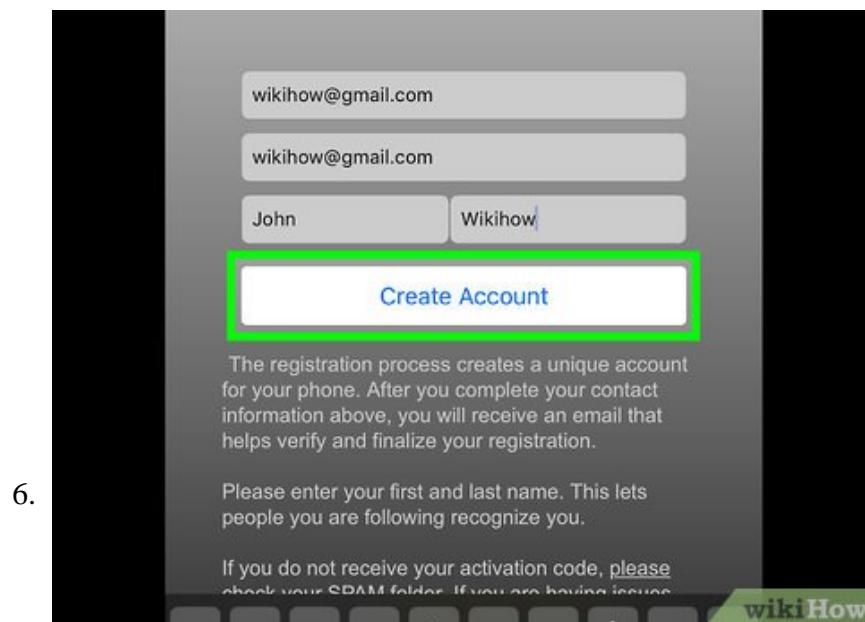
6.

wikihow@gmail.com

wikihow@gmail.com

John

Wikihow

Create Account

The registration process creates a unique account for your phone. After you complete your contact information above, you will receive an email that helps verify and finalize your registration.

Please enter your first and last name. This lets people you are following recognize you.

If you do not receive your activation code, please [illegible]

wikiHow